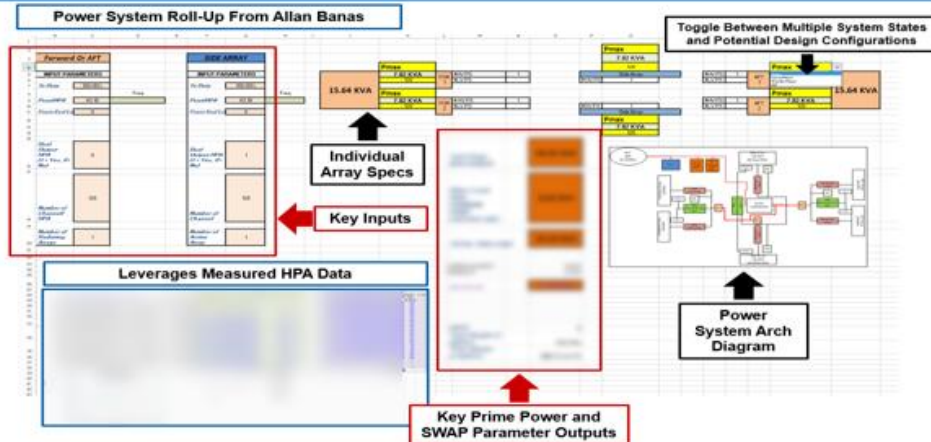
Power System Roll-Up From Allan Banas

Toggle Between Multiple System States and Potential Design Configurations

FORWARD Or AFT

SIDE ARRAY

INPUT PARAMETERS

INPUT PARAMETERS

15.64 KVA

Pmax

7.82 KVA

Pmax

7.82 KVA

Pmax

7.82 KVA

Pmax

7.82 KVA

Pmax

Pmax

15.64 KVA

Individual Array Specs

Key Inputs

Leverages Measured HPA Data

Power System Arch Diagram

Key Prime Power and SWAP Parameter Outputs